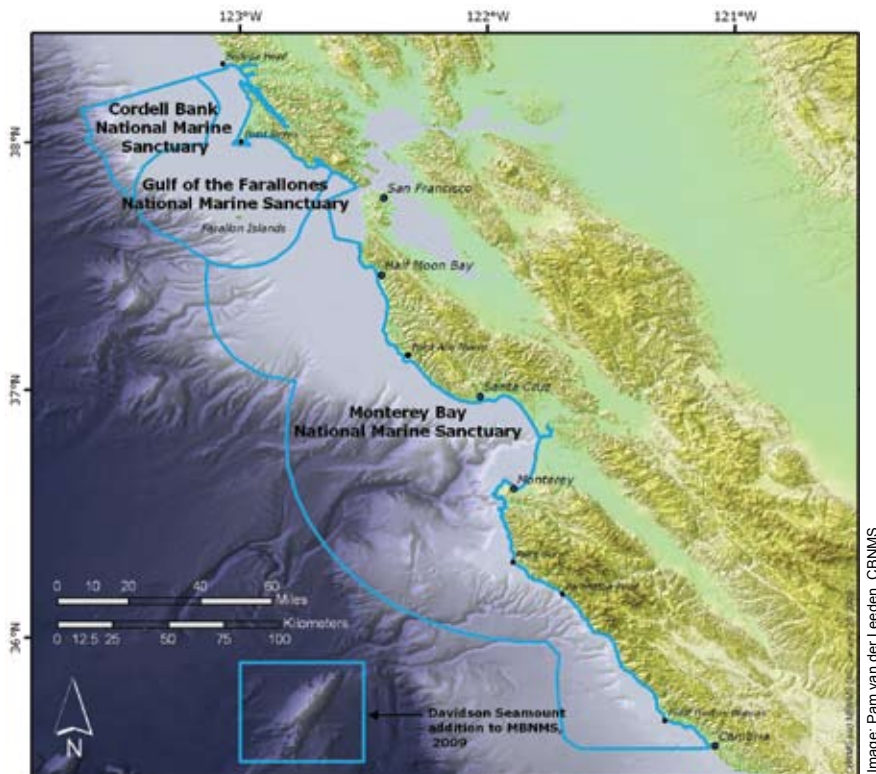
123°W
122°W
121°W
38°N
37°N
36°N
Bodega Head
Cordell Bank National Marine Sanctuary
Point Reyes
Gulf of the Farallones National Marine Sanctuary
Farallon Islands
San Francisco
Half Moon Bay
Point Año Nuevo
Santa Cruz
Monterey Bay National Marine Sanctuary
Monterey
Point Sur
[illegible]
Point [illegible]
Cambria
0 10 20 40 60
Miles
0 12.5 25 50 75 100
Kilometers
N
Davidson Seamount addition to MBNMS 2009
Image: Pam van der Leeden, CBNMS
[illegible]